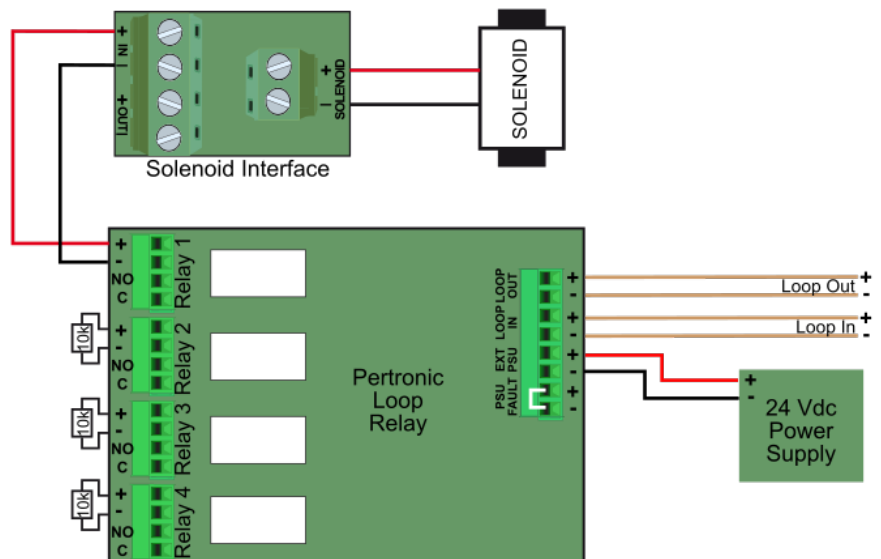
+ IN -
+ OUT -
+ SOLENOID -
SOLENOID
Solenoid Interface

+ - NO C Relay 1
10k + - NO C Relay 2
10k + - NO C Relay 3
10k + - NO C Relay 4

Pertronic Loop Relay

LOOP OUT + -
LOOP IN + -
EXT PSU + -
PSU FAULT + -

Loop Out + -
Loop In + -

+ -
24 Vdc Power Supply